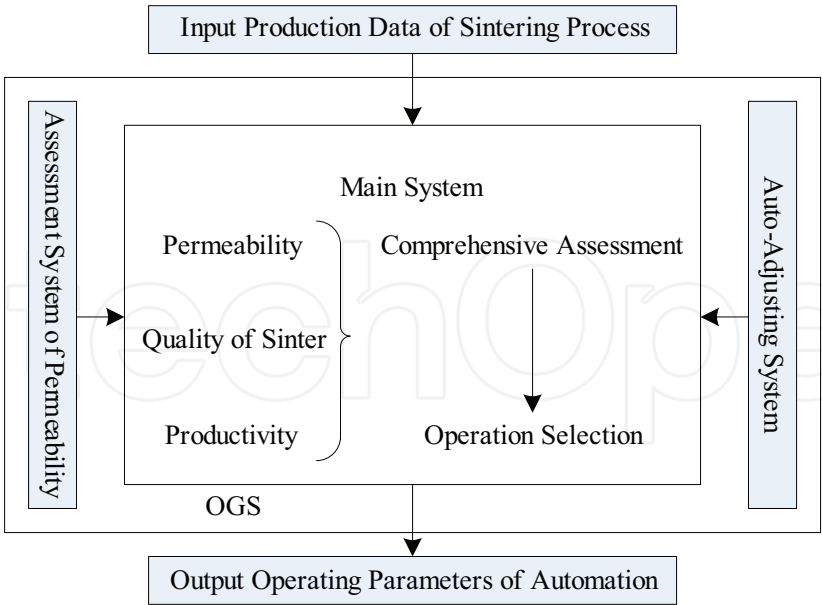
Input Production Data of Sintering Process

Assessment System of Permeability

Main System

Permeability

Quality of Sinter

Productivity

Comprehensive Assessment

Operation Selection

Auto-Adjusting System

OGS

Output Operating Parameters of Automation